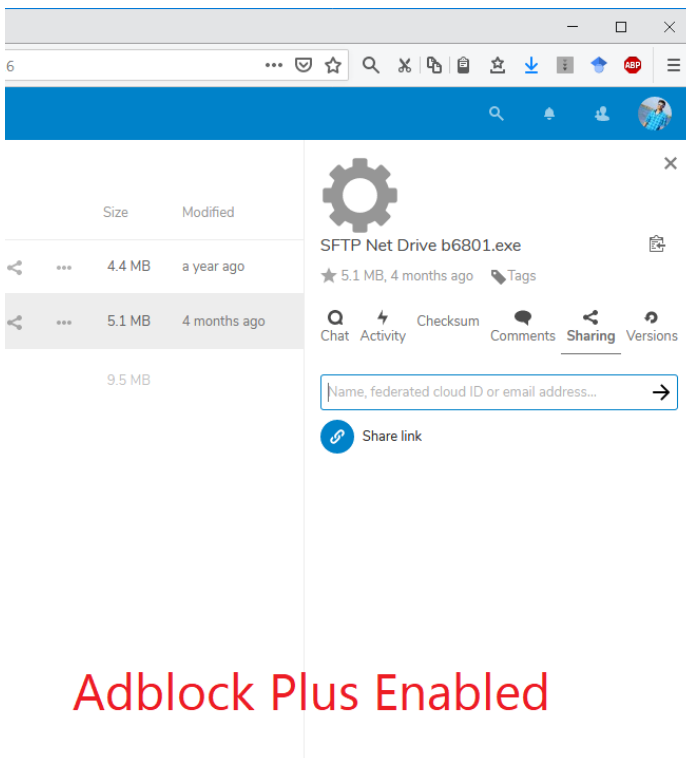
6

ABP

Size Modified

4.4 MB a year ago

5.1 MB 4 months ago

9.5 MB

SFTP Net Drive b6801.exe

5.1 MB, 4 months ago Tags

Chat Activity Checksum Comments Sharing Versions

Name, federated cloud ID or email address...

Share link

Adblock Plus Enabled